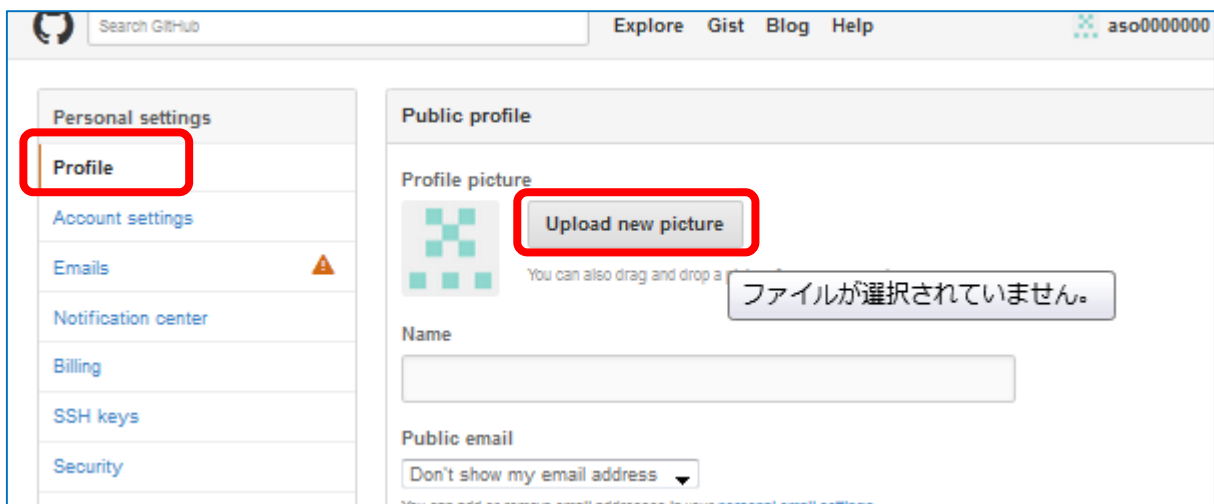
Search GitHub

Explore Gist Blog Help

aso0000000

Personal settings

Profile

Account settings

Emails

Notification center

Billing

SSH keys

Security

Public profile

Profile picture

Upload new picture

You can also drag and drop a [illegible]

ファイルが選択されていません。

Name

Public email

Don't show my email address

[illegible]